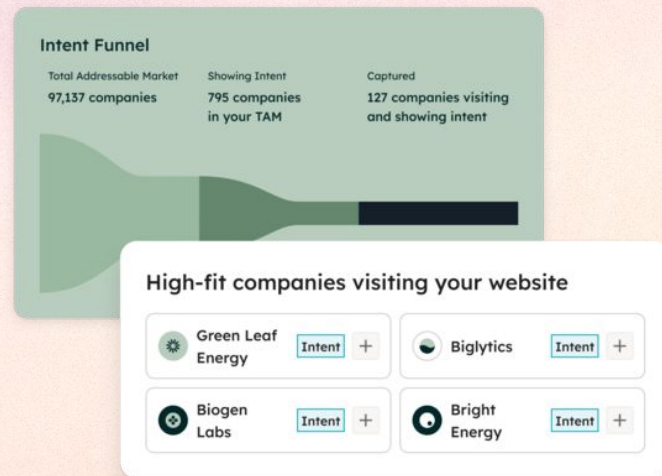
Intent Funnel

Total Addressable Market
97,137 companies

Showing Intent
795 companies in your TAM

Captured
127 companies visiting and showing intent

High-fit companies visiting your website

Green Leaf Energy
Intent
+

Biglytics
Intent
+

Biogen Labs
Intent
+

Bright Energy
Intent
+